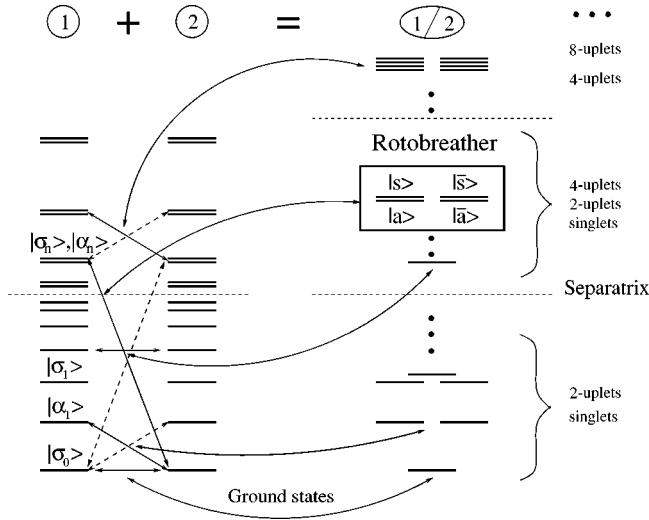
1 + 2 = 1/2

...

8-uplets

4-uplets

Rotobreather

$|s\rangle$ $|\bar{s}\rangle$
$|a\rangle$ $|\bar{a}\rangle$

4-uplets
2-uplets
singlets

$|\sigma_n\rangle, |\alpha_n\rangle$

Separatrix

$|\sigma_1\rangle$

$|\alpha_1\rangle$

$|\sigma_0\rangle$

2-uplets
singlets

Ground states